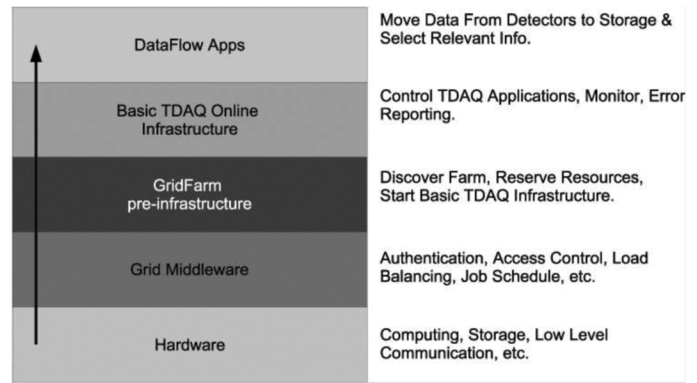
DataFlow Apps

Move Data From Detectors to Storage & Select Relevant Info.

Basic TDAQ Online Infrastructure

Control TDAQ Applications, Monitor, Error Reporting.

GridFarm pre-infrastructure

Discover Farm, Reserve Resources, Start Basic TDAQ Infrastructure.

Grid Middleware

Authentication, Access Control, Load Balancing, Job Schedule, etc.

Hardware

Computing, Storage, Low Level Communication, etc.